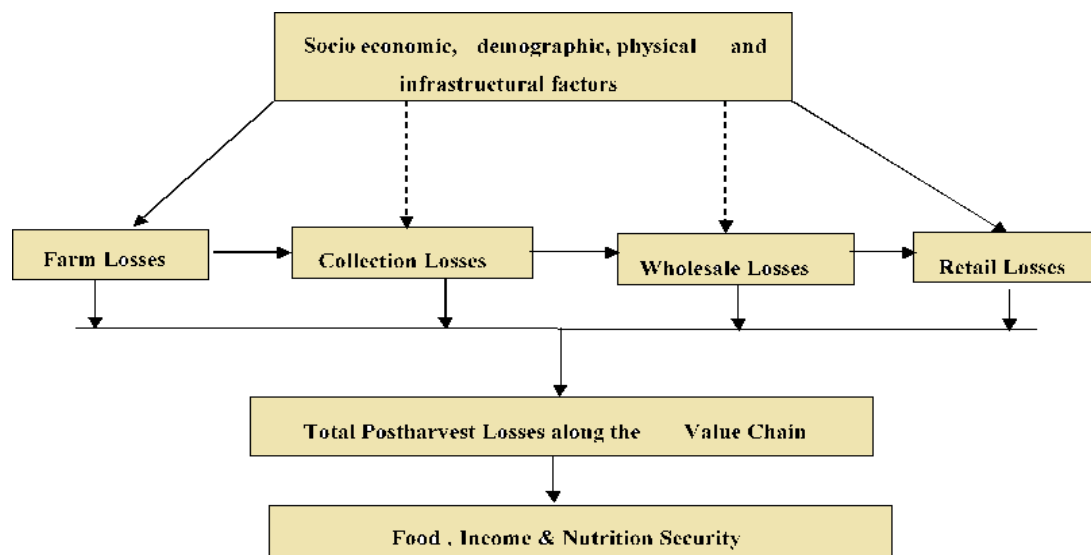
Socio economic, demographic, physical and infrastructural factors

Farm Losses

Collection Losses

Wholesale Losses

Retail Losses

Total Postharvest Losses along the Value Chain

Food , Income & Nutrition Security